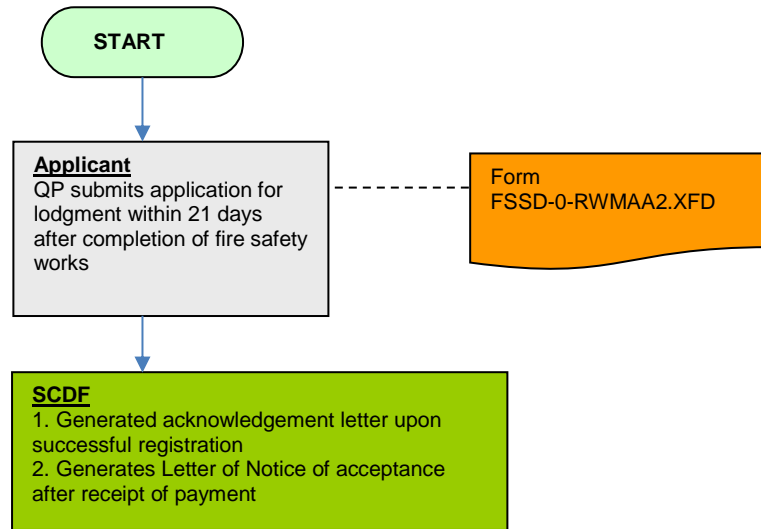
START

Applicant
QP submits application for lodgment within 21 days after completion of fire safety works

Form
FSSD-0-RWMAA2.XFD

SCDF
1. Generated acknowledgement letter upon successful registration
2. Generates Letter of Notice of acceptance after receipt of payment